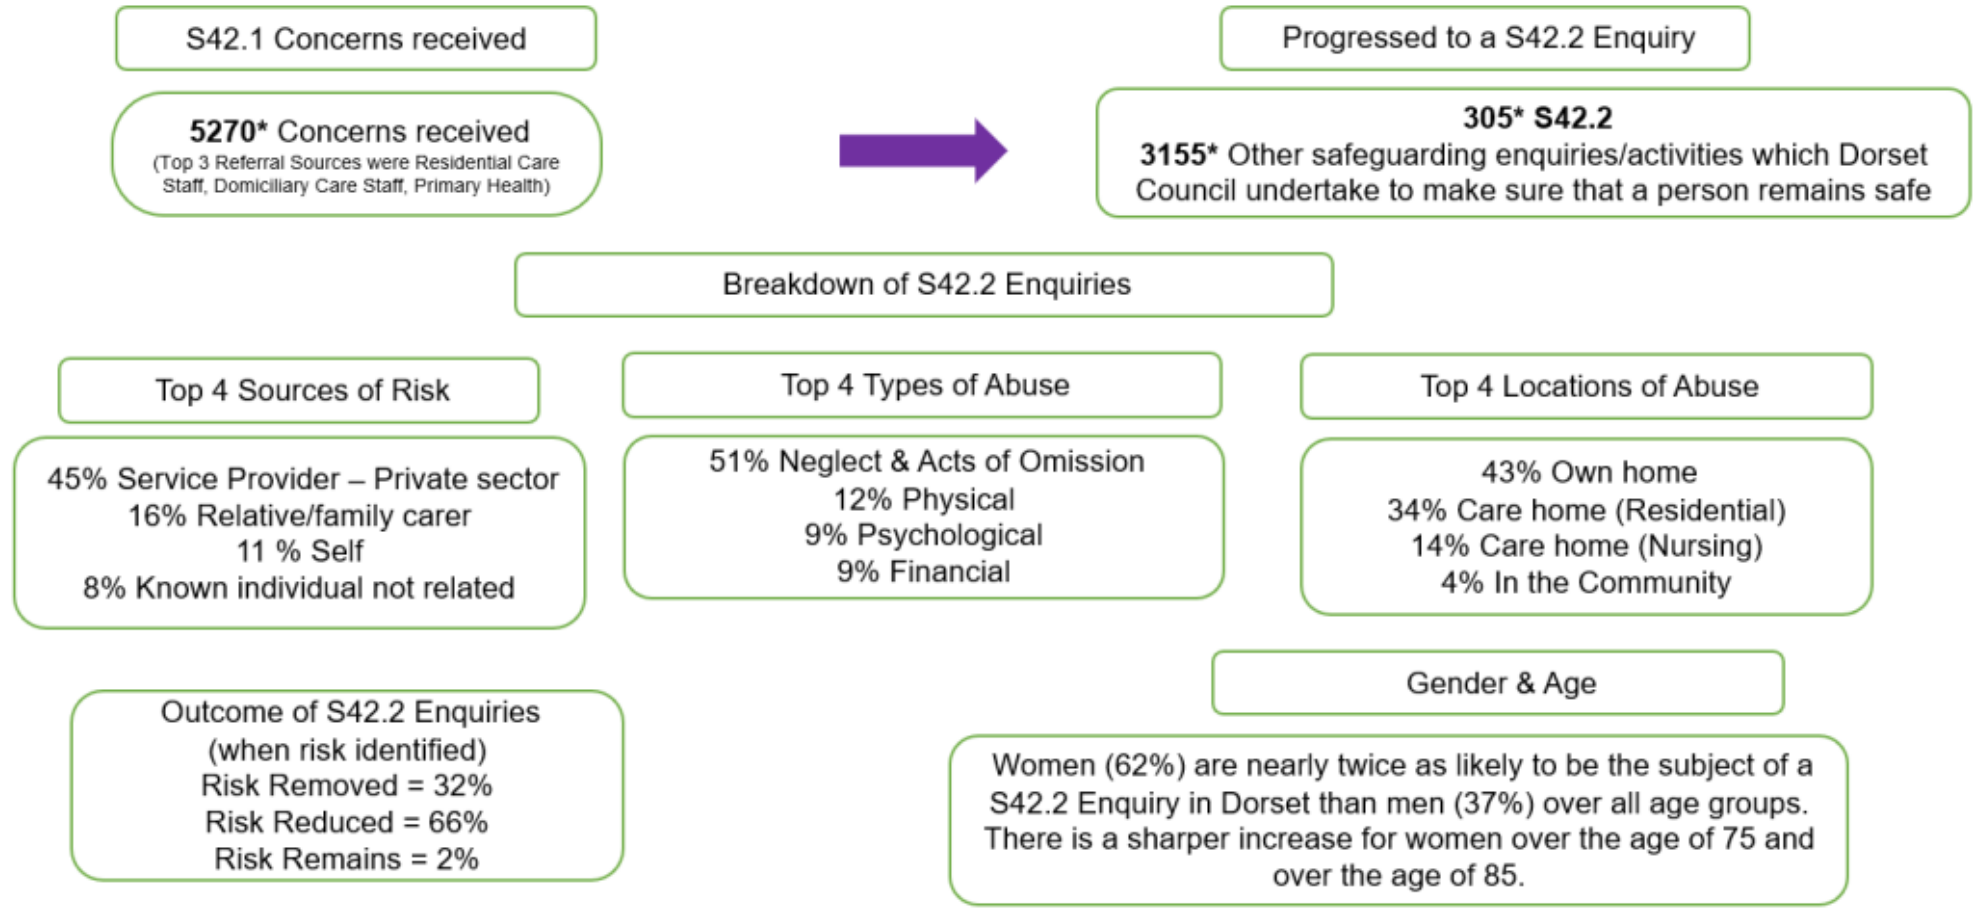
S42.1 Concerns received

**5270*** Concerns received
(Top 3 Referral Sources were Residential Care Staff, Domiciliary Care Staff, Primary Health)

Progressed to a S42.2 Enquiry

**305* S42.2**
**3155*** Other safeguarding enquiries/activities which Dorset Council undertake to make sure that a person remains safe

Breakdown of S42.2 Enquiries

Top 4 Sources of Risk

45% Service Provider – Private sector
16% Relative/family carer
11 % Self
8% Known individual not related

Top 4 Types of Abuse

51% Neglect & Acts of Omission
12% Physical
9% Psychological
9% Financial

Top 4 Locations of Abuse

43% Own home
34% Care home (Residential)
14% Care home (Nursing)
4% In the Community

Outcome of S42.2 Enquiries
(when risk identified)
Risk Removed = 32%
Risk Reduced = 66%
Risk Remains = 2%

Gender & Age

Women (62%) are nearly twice as likely to be the subject of a S42.2 Enquiry in Dorset than men (37%) over all age groups. There is a sharper increase for women over the age of 75 and over the age of 85.